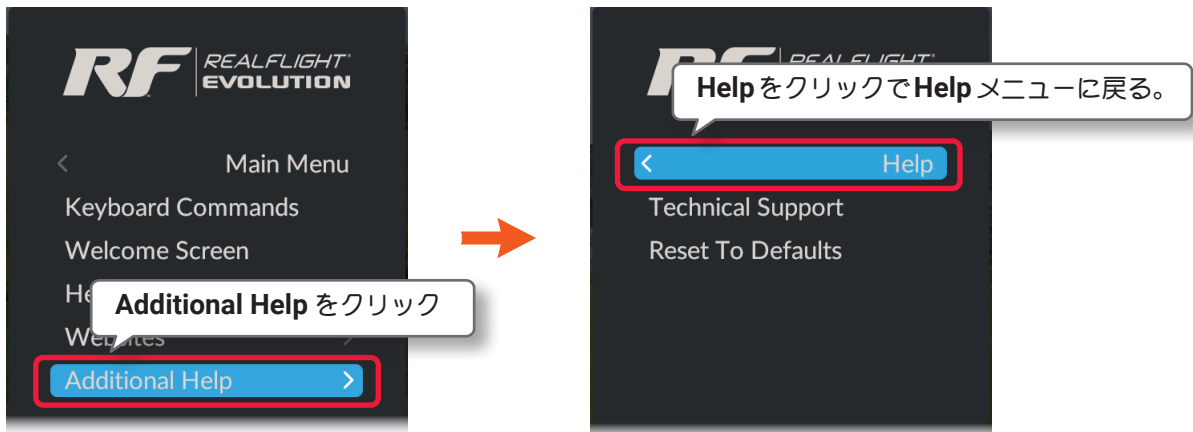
RF REALFLIGHT EVOLUTION

Main Menu
Keyboard Commands
Welcome Screen
He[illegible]
We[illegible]sites
Additional Help

Additional Help をクリック

RF REALFLIGHT

Help をクリックで Help メニューに戻る。

Help
Technical Support
Reset To Defaults